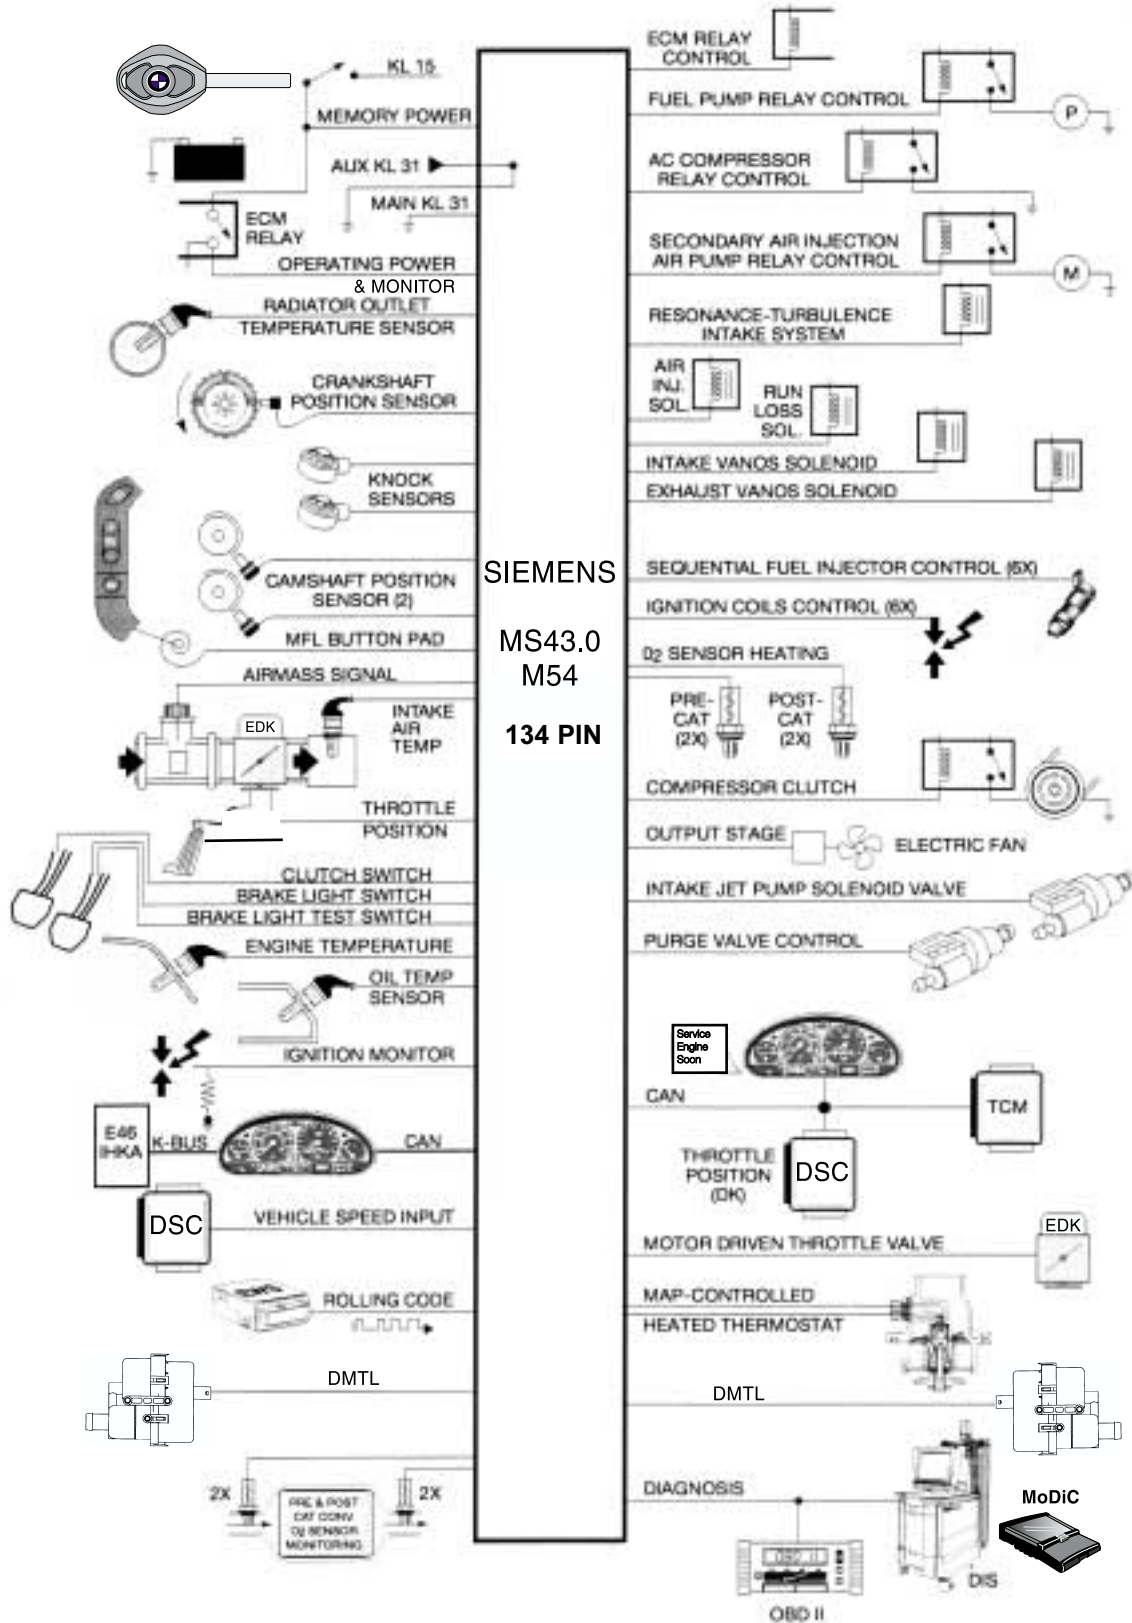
KL 15
MEMORY POWER
AUX KL 31
MAIN KL 31
ECM RELAY
OPERATING POWER & MONITOR
RADIATOR OUTLET TEMPERATURE SENSOR
CRANKSHAFT POSITION SENSOR
KNOCK SENSORS
CAMSHAFT POSITION SENSOR (2)
MFL BUTTON PAD
AIRMASS SIGNAL
EDK
INTAKE AIR TEMP
THROTTLE POSITION
CLUTCH SWITCH
BRAKE LIGHT SWITCH
BRAKE LIGHT TEST SWITCH
ENGINE TEMPERATURE
OIL TEMP SENSOR
IGNITION MONITOR
E46 IHKA
K-BUS
CAN
DSC
VEHICLE SPEED INPUT
ROLLING CODE
DMTL
2X
PRE & POST CAT CONV O2 SENSOR MONITORING
2X

SIEMENS
MS43.0
M54
134 PIN

ECM RELAY CONTROL
FUEL PUMP RELAY CONTROL
P
AC COMPRESSOR RELAY CONTROL
SECONDARY AIR INJECTION AIR PUMP RELAY CONTROL
M
RESONANCE-TURBULENCE INTAKE SYSTEM
AIR INJ. SOL.
RUN LOSS SOL.
INTAKE VANOS SOLENOID
EXHAUST VANOS SOLENOID
SEQUENTIAL FUEL INJECTOR CONTROL (6X)
IGNITION COILS CONTROL (6X)
O2 SENSOR HEATING
PRE-CAT (2X)
POST-CAT (2X)
COMPRESSOR CLUTCH
OUTPUT STAGE
ELECTRIC FAN
INTAKE JET PUMP SOLENOID VALVE
PURGE VALVE CONTROL
Service Engine Soon
CAN
TCM
THROTTLE POSITION (DK)
DSC
EDK
MOTOR DRIVEN THROTTLE VALVE
MAP-CONTROLLED HEATED THERMOSTAT
DMTL
DIAGNOSIS
MoDiC
DIS
OBD II